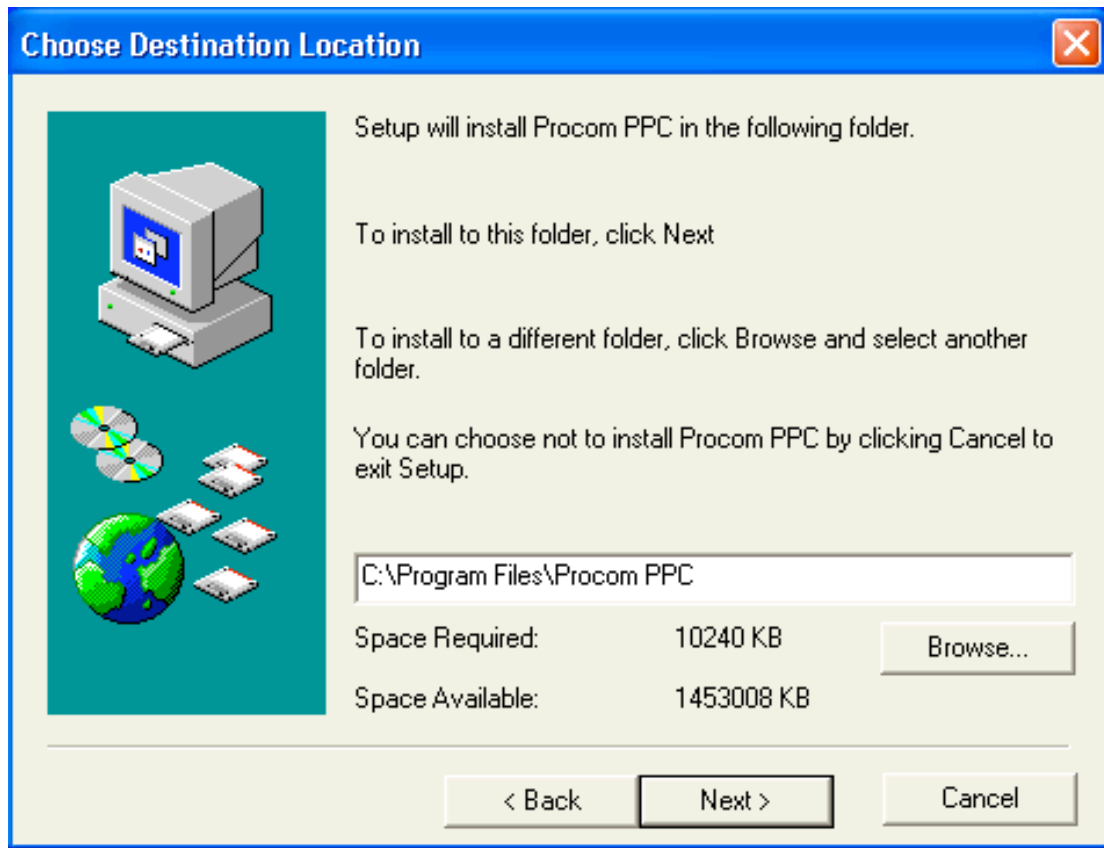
Choose Destination Location

Setup will install Procom PPC in the following folder.

To install to this folder, click Next

To install to a different folder, click Browse and select another folder.

You can choose not to install Procom PPC by clicking Cancel to exit Setup.

C:\Program Files\Procom PPC

Space Required: 10240 KB

Browse...

Space Available: 1453008 KB

< Back

Next >

Cancel